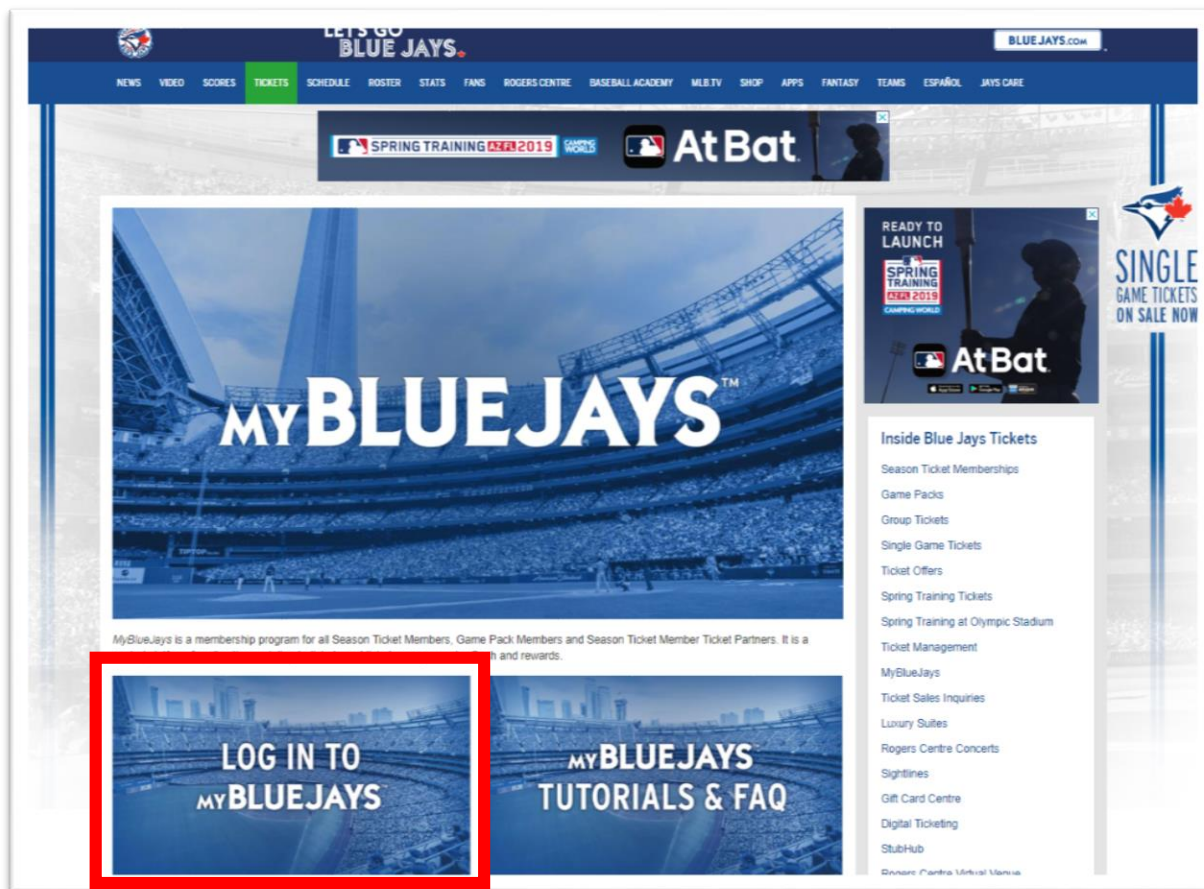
LET'S GO BLUE JAYS.

BLUEJAYS.com

NEWS VIDEO SCORES TICKETS SCHEDULE ROSTER STATS FANS ROGERS CENTRE BASEBALL ACADEMY MLB.TV SHOP APPS FANTASY TEAMS ESPAÑOL JAYS CARE

SPRING TRAINING AZFL 2019 CAMPING WORLD At Bat

MY BLUEJAYS™

READY TO LAUNCH SPRING TRAINING AZFL 2019 CAMPING WORLD At Bat

SINGLE GAME TICKETS ON SALE NOW

MyBlueJays is a membership program for all Season Ticket Members, Game Pack Members and Season Ticket Member Ticket Partners. It is a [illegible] and rewards.

LOG IN TO MY BLUEJAYS

MY BLUEJAYS TUTORIALS & FAQ

Inside Blue Jays Tickets
Season Ticket Memberships
Game Packs
Group Tickets
Single Game Tickets
Ticket Offers
Spring Training Tickets
Spring Training at Olympic Stadium
Ticket Management
MyBlueJays
Ticket Sales Inquiries
Luxury Suites
Rogers Centre Concerts
Sightlines
Gift Card Centre
Digital Ticketing
StubHub
Rogers Centre Virtual Venue